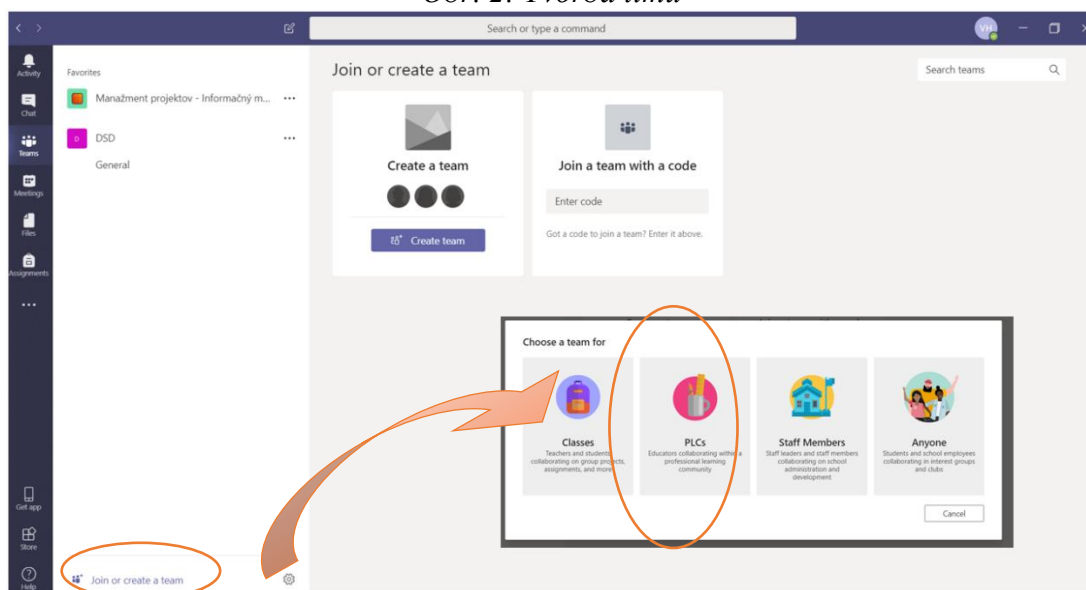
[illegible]

Search or type a command

VH

Activity

Chat

Teams

Meetings

Files

Assignments

...

Get app

Store

Help

Favorites

Manažment projektov - Informačný m... ...

DSD ...

General

Join or create a team

Join or create a team

Search teams

Create a team

Create team

Join a team with a code

Enter code

Got a code to join a team? Enter it above.

Choose a team for

Classes
Teachers and students collaborating on group projects, assignments, and more

PLCs
Educators collaborating within a professional learning community

Staff Members
Staff leaders and staff members collaborating on school administration and development

Anyone
Students and school employees collaborating in interest groups and clubs

Cancel